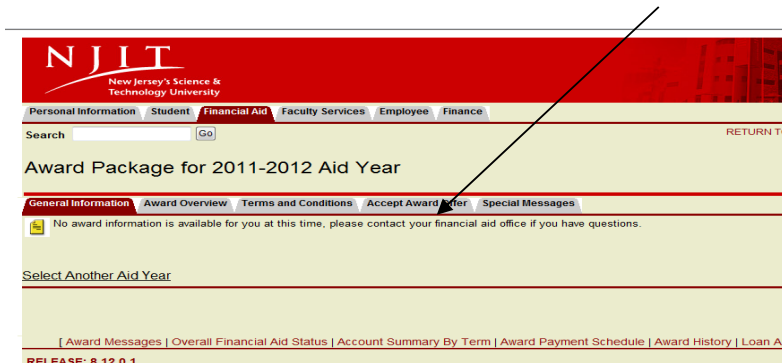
NJIT
New Jersey's Science & Technology University

Personal Information | Student | Financial Aid | Faculty Services | Employee | Finance

Search [Go] RETURN T

Award Package for 2011-2012 Aid Year

General Information | Award Overview | Terms and Conditions | Accept Award Offer | Special Messages

No award information is available for you at this time, please contact your financial aid office if you have questions.

Select Another Aid Year

[ Award Messages | Overall Financial Aid Status | Account Summary By Term | Award Payment Schedule | Award History | Loan A

RELEASE: 8.12.0.1